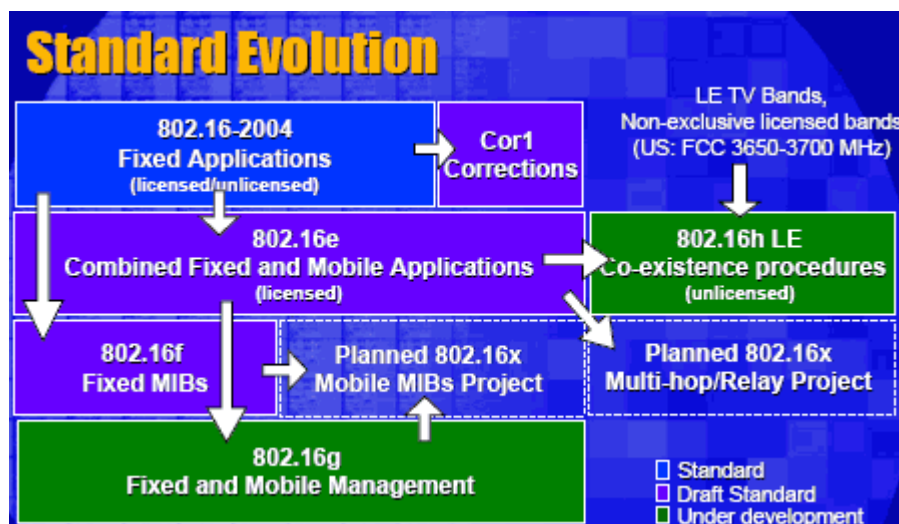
Standard Evolution

802.16-2004
Fixed Applications
(licensed/unlicensed)

Cor1
Corrections

LE TV Bands,
Non-exclusive licensed bands
(US: FCC 3650-3700 MHz)

802.16e
Combined Fixed and Mobile Applications
(licensed)

802.16h LE
Co-existence procedures
(unlicensed)

802.16f
Fixed MIBs

Planned 802.16x
Mobile MIBs Project

Planned 802.16x
Multi-hop/Relay Project

802.16g
Fixed and Mobile Management

Standard
Draft Standard
Under development